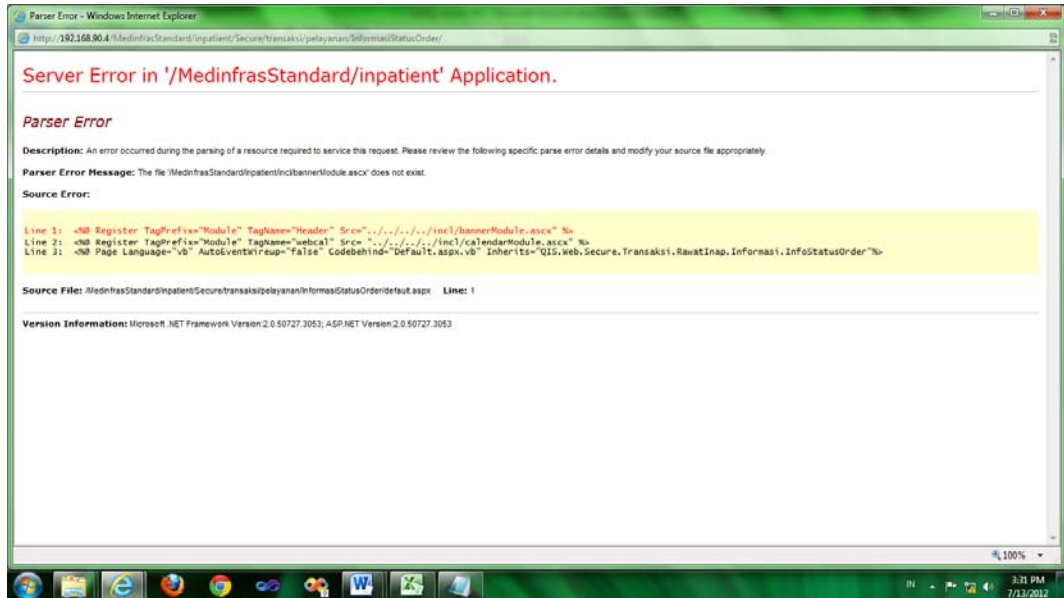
Parser Error - Windows Internet Explorer

http://192.168.90.4/MedinfrasStandard/inpatient/Secure/transaksi/pelayanan/InformasiStatusOrder/

Server Error in '/MedinfrasStandard/inpatient' Application.

Parser Error

Description: An error occurred during the parsing of a resource required to service this request. Please review the following specific parse error details and modify your source file appropriately.

Parser Error Message: The file '/MedinfrasStandard/inpatient/incl/bannerModule.ascx' does not exist.

Source Error:

Line 1: <%@ Register TagPrefix="Module" TagName="Header" Src="../../../../incl/bannerModule.ascx" %>
Line 2: <%@ Register TagPrefix="Module" TagName="webcal" Src= "../../../../incl/calendarModule.ascx" %>
Line 3: <%@ Page Language="vb" AutoEventWireup="false" Codebehind="Default.aspx.vb" Inherits="QIS.Web.Secure.Transaksi.RawatInap.Informasi.InfoStatusOrder"%>

Source File: /MedinfrasStandard/inpatient/Secure/transaksi/pelayanan/InformasiStatusOrder/default.aspx Line: 1

Version Information: Microsoft .NET Framework Version:2.0.50727.3053; ASP.NET Version:2.0.50727.3053

100%

IN 3:31 PM 7/13/2012